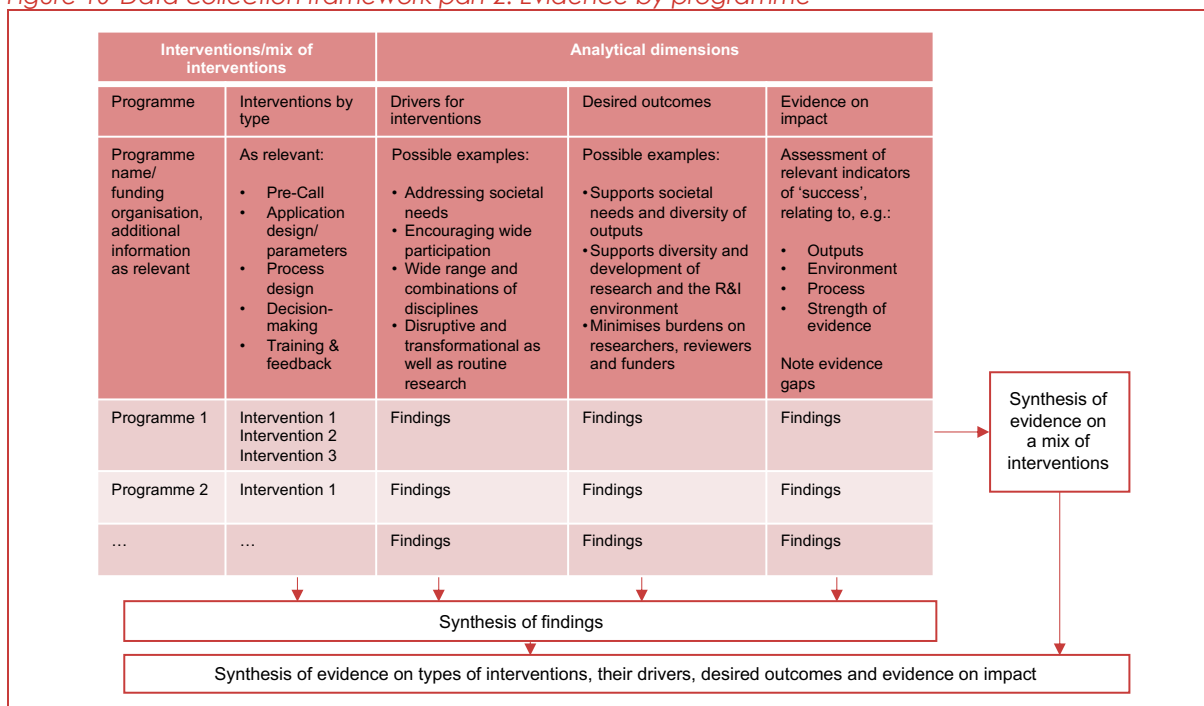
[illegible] Data collection framework part 2: Evidence by programme

| Interventions/mix of interventions | | Analytical dimensions | | |
|---|---|---|---|---|
| Programme | Interventions by type | Drivers for interventions | Desired outcomes | Evidence on impact |
| Programme name/ funding organisation, additional information as relevant | As relevant: • Pre-Call • Application design/ parameters • Process design • Decision-making • Training & feedback | Possible examples: • Addressing societal needs • Encouraging wide participation • Wide range and combinations of disciplines • Disruptive and transformational as well as routine research | Possible examples: • Supports societal needs and diversity of outputs • Supports diversity and development of research and the R&I environment • Minimises burdens on researchers, reviewers and funders | Assessment of relevant indicators of 'success', relating to, e.g.: • Outputs • Environment • Process • Strength of evidence Note evidence gaps |
| Programme 1 | Intervention 1 Intervention 2 Intervention 3 | Findings | Findings | Findings |
| Programme 2 | Intervention 1 | Findings | Findings | Findings |
| … | … | Findings | Findings | Findings |

Synthesis of evidence on a mix of interventions

Synthesis of findings

Synthesis of evidence on types of interventions, their drivers, desired outcomes and evidence on impact